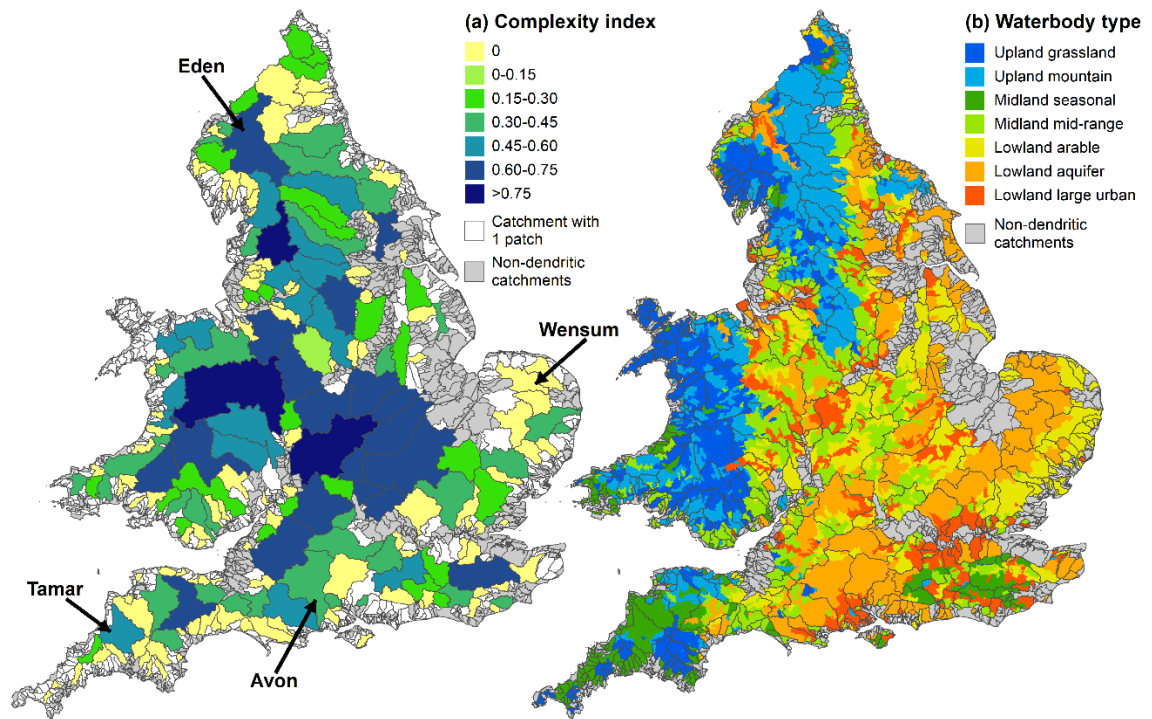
(a) Complexity index

0
0-0.15
0.15-0.30
0.30-0.45
0.45-0.60
0.60-0.75
>0.75
Catchment with 1 patch
Non-dendritic catchments

Eden
Wensum
Tamar
Avon

(b) Waterbody type

Upland grassland
Upland mountain
Midland seasonal
Midland mid-range
Lowland arable
Lowland aquifer
Lowland large urban
Non-dendritic catchments